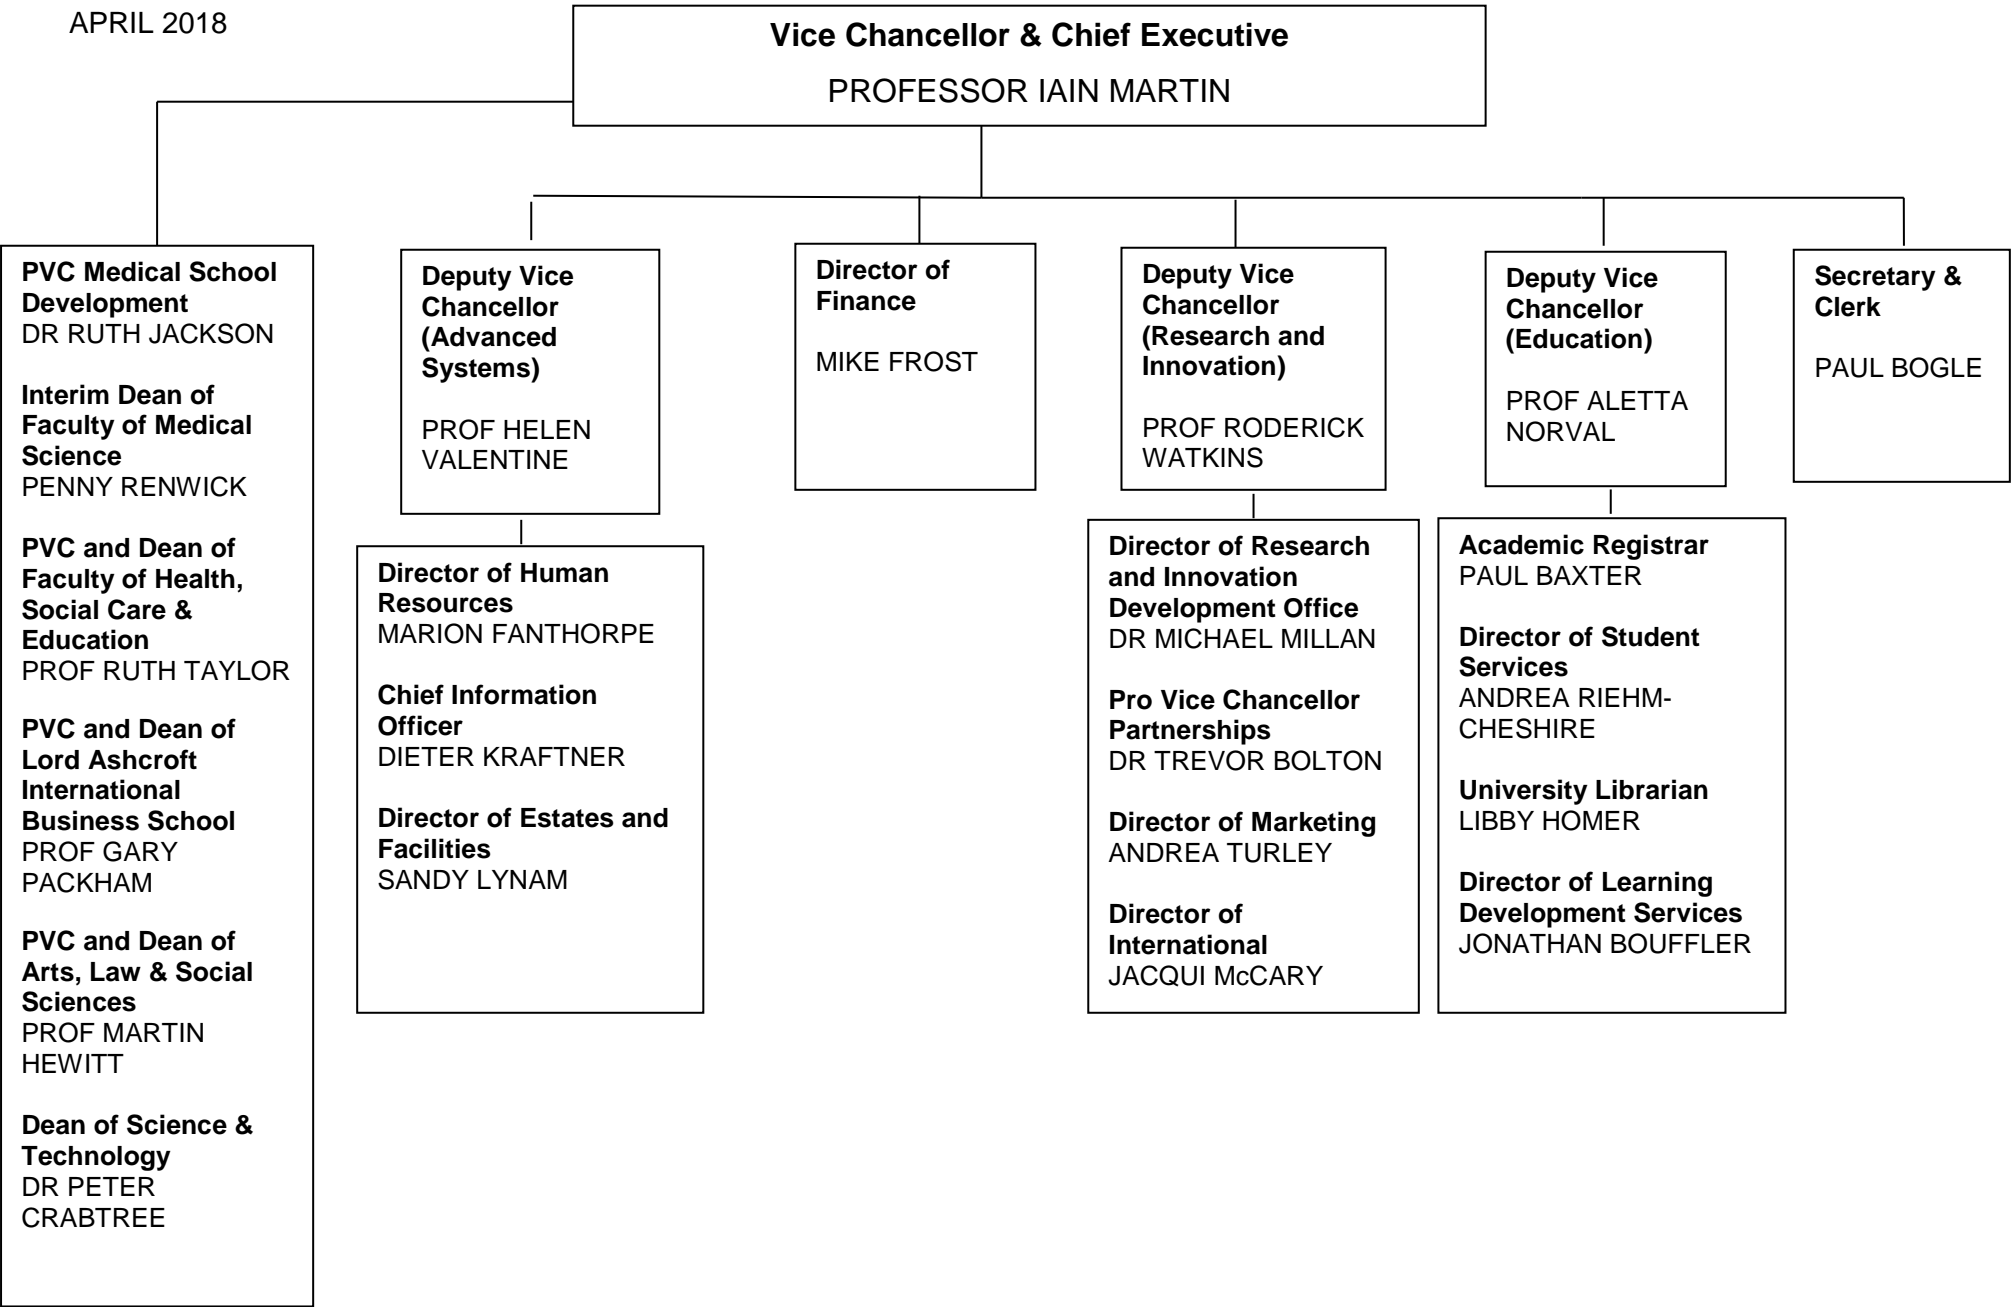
APRIL 2018

**Vice Chancellor & Chief Executive**
PROFESSOR IAIN MARTIN

**PVC Medical School Development**
DR RUTH JACKSON

**Interim Dean of Faculty of Medical Science**
PENNY RENWICK

**PVC and Dean of Faculty of Health, Social Care & Education**
PROF RUTH TAYLOR

**PVC and Dean of Lord Ashcroft International Business School**
PROF GARY PACKHAM

**PVC and Dean of Arts, Law & Social Sciences**
PROF MARTIN HEWITT

**Dean of Science & Technology**
DR PETER CRABTREE

**Deputy Vice Chancellor (Advanced Systems)**

PROF HELEN VALENTINE

**Director of Human Resources**
MARION FANTHORPE

**Chief Information Officer**
DIETER KRAFTNER

**Director of Estates and Facilities**
SANDY LYNAM

**Director of Finance**

MIKE FROST

**Deputy Vice Chancellor (Research and Innovation)**

PROF RODERICK WATKINS

**Director of Research and Innovation Development Office**
DR MICHAEL MILLAN

**Pro Vice Chancellor Partnerships**
DR TREVOR BOLTON

**Director of Marketing**
ANDREA TURLEY

**Director of International**
JACQUI McCARY

**Deputy Vice Chancellor (Education)**

PROF ALETTA NORVAL

**Academic Registrar**
PAUL BAXTER

**Director of Student Services**
ANDREA RIEHM-CHESHIRE

**University Librarian**
LIBBY HOMER

**Director of Learning Development Services**
JONATHAN BOUFFLER

**Secretary & Clerk**

PAUL BOGLE